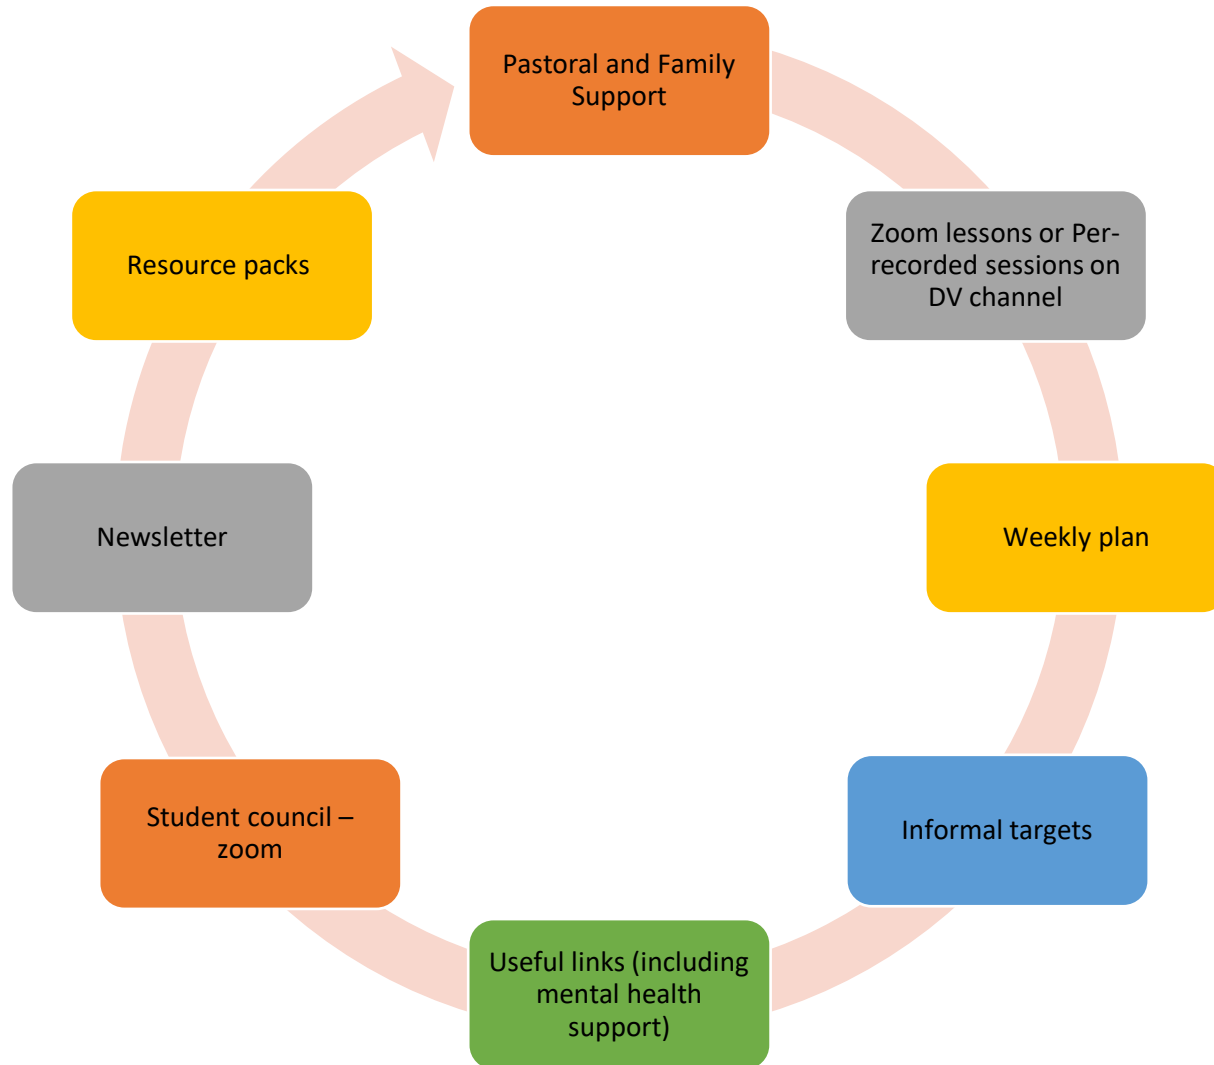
Pastoral and Family Support

Zoom lessons or Per-recorded sessions on DV channel

Weekly plan

Informal targets

Useful links (including mental health support)

Student council – zoom

Newsletter

Resource packs